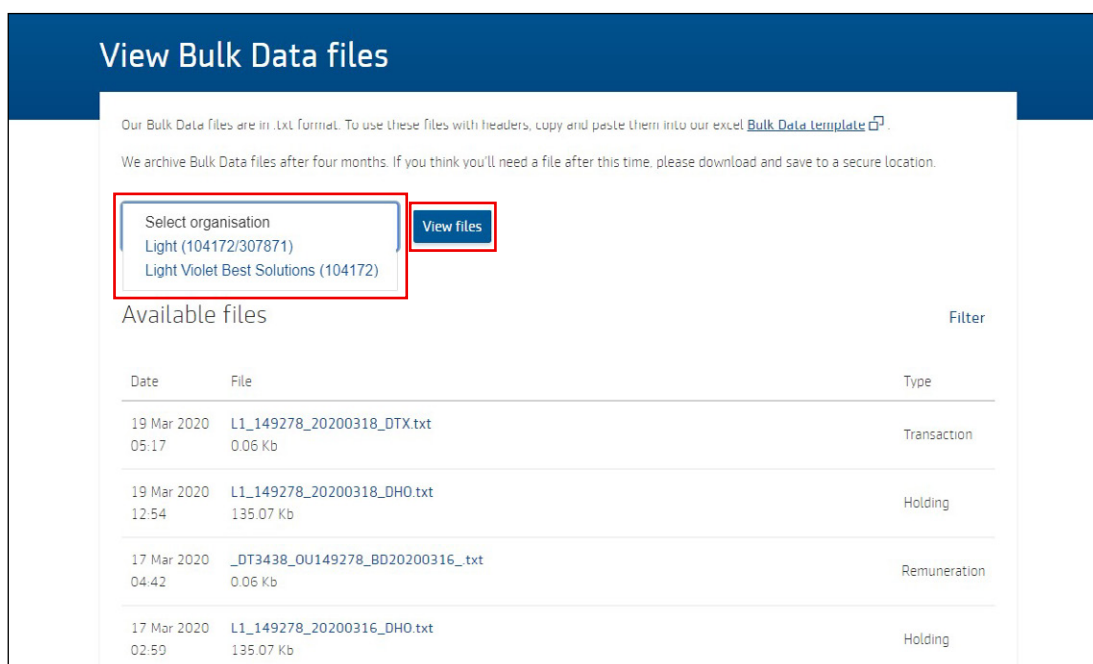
View Bulk Data files

Our Bulk Data files are in .txt format. To use these files with headers, copy and paste them into our excel Bulk Data template.

We archive Bulk Data files after four months. If you think you'll need a file after this time, please download and save to a secure location.

Select organisation
Light (104172/307871)
Light Violet Best Solutions (104172)

View files

Available files

Filter

| Date | File | Type |
|---|---|---|
| 19 Mar 2020 05:17 | L1_149278_20200318_DTX.txt 0.06 Kb | Transaction |
| 19 Mar 2020 12:54 | L1_149278_20200318_DHO.txt 135.07 Kb | Holding |
| 17 Mar 2020 04:42 | _DT3438_OU149278_BD20200316_.txt 0.06 Kb | Remuneration |
| 17 Mar 2020 02:50 | L1_149278_20200316_DHO.txt 135.07 Kb | Holding |